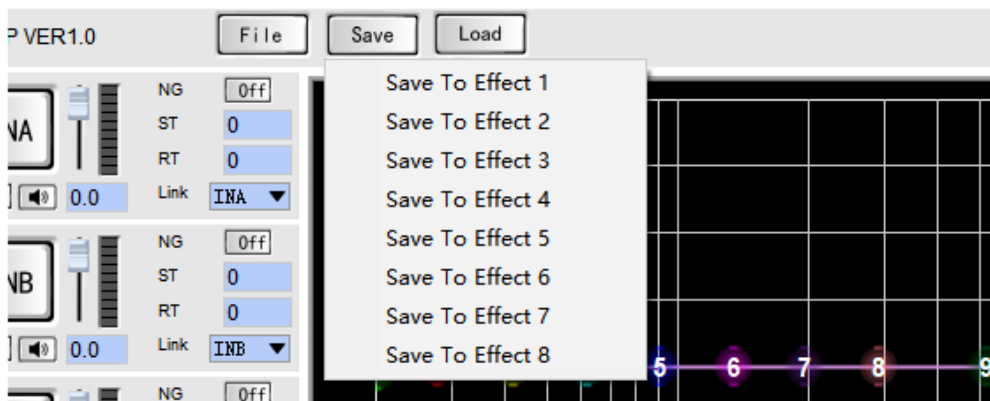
P VER1.0

File Save Load

Save To Effect 1
Save To Effect 2
Save To Effect 3
Save To Effect 4
Save To Effect 5
Save To Effect 6
Save To Effect 7
Save To Effect 8

NA
NG Off
ST 0
RT 0
0.0 Link INA

NB
NG Off
ST 0
RT 0
0.0 Link INB

NG Off

5 6 7 8 9